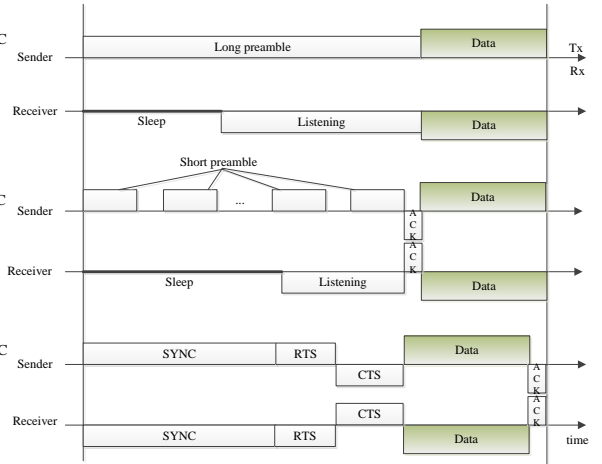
C
Sender
Long preamble
Data
Tx
Rx

Receiver
Sleep
Listening
Data

Short preamble
C
Sender
...
Data
A
C
K
A
C
K
Receiver
Sleep
Listening
Data

C
Sender
SYNC
RTS
Data
CTS
A
C
K
CTS
A
C
K
Receiver
SYNC
RTS
Data
time